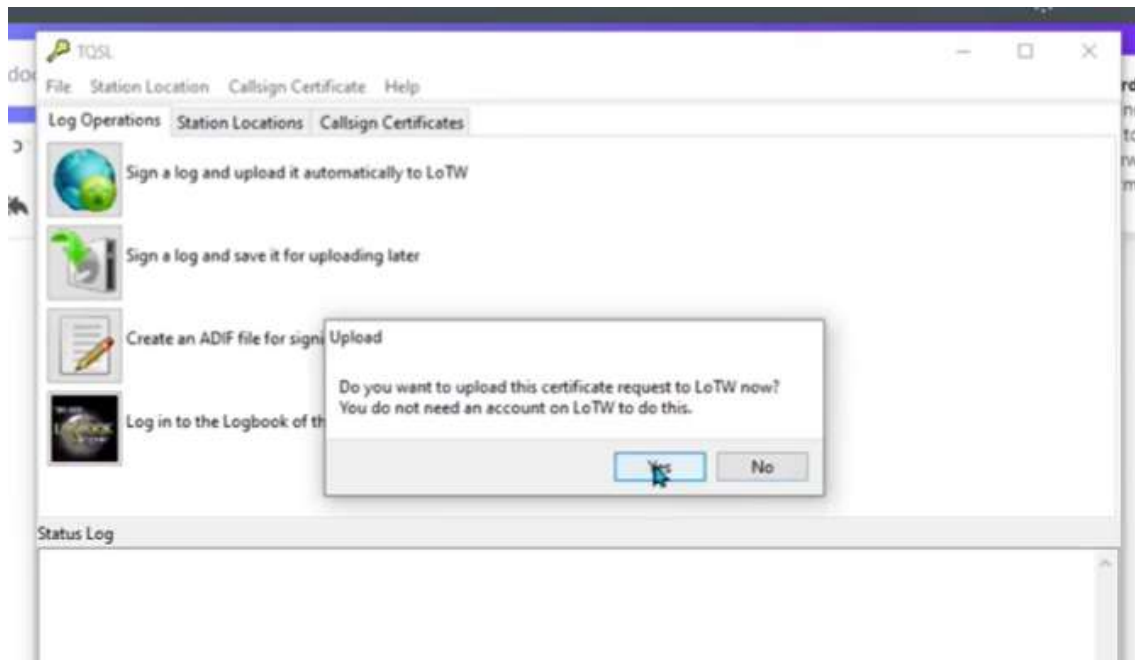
TQSL

File Station Location Callsign Certificate Help

Log Operations Station Locations Callsign Certificates

Sign a log and upload it automatically to LoTW

Sign a log and save it for uploading later

Create an ADIF file for signi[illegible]

Log in to the Logbook of th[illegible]

Upload

Do you want to upload this certificate request to LoTW now? You do not need an account on LoTW to do this.

Yes No

Status Log